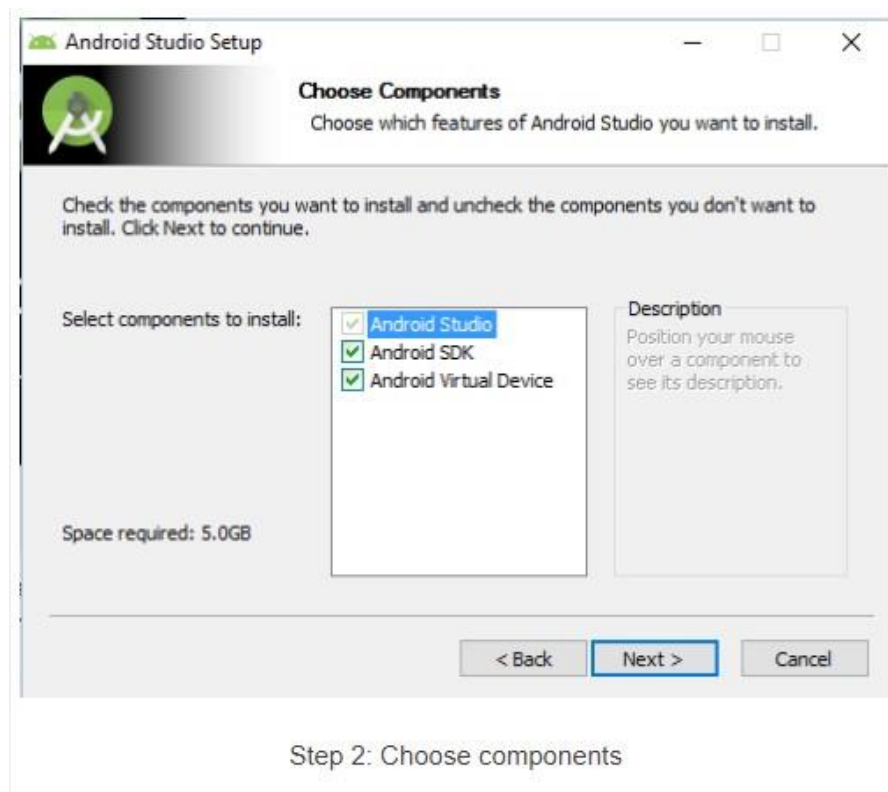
Android Studio Setup

Choose Components
Choose which features of Android Studio you want to install.

Check the components you want to install and uncheck the components you don't want to install. Click Next to continue.

Select components to install:

Android Studio
Android SDK
Android Virtual Device

Description
Position your mouse over a component to see its description.

Space required: 5.0GB

< Back
Next >
Cancel

Step 2: Choose components